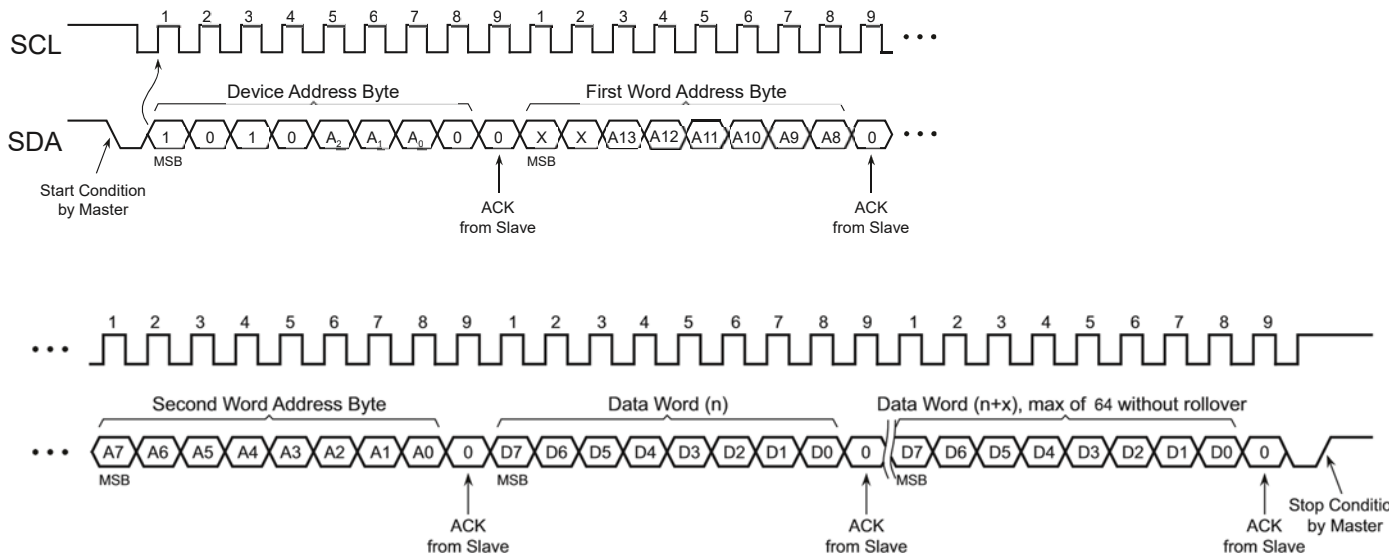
SCL
1 2 3 4 5 6 7 8 9 1 2 3 4 5 6 7 8 9
• • •
Device Address Byte
First Word Address Byte
SDA
1 0 1 0 $A_2$ $A_1$ $A_0$ 0 0 X X A13 A12 A11 A10 A9 A8 0
• • •
MSB
MSB
Start Condition by Master
ACK from Slave
ACK from Slave

• • •
1 2 3 4 5 6 7 8 9 1 2 3 4 5 6 7 8 9 1 2 3 4 5 6 7 8 9
Second Word Address Byte
Data Word (n)
Data Word (n+x), max of 64 without rollover
• • •
A7 A6 A5 A4 A3 A2 A1 A0 0 D7 D6 D5 D4 D3 D2 D1 D0 0 D7 D6 D5 D4 D3 D2 D1 D0 0
MSB
MSB
MSB
ACK from Slave
ACK from Slave
ACK from Slave
Stop Conditio by Master